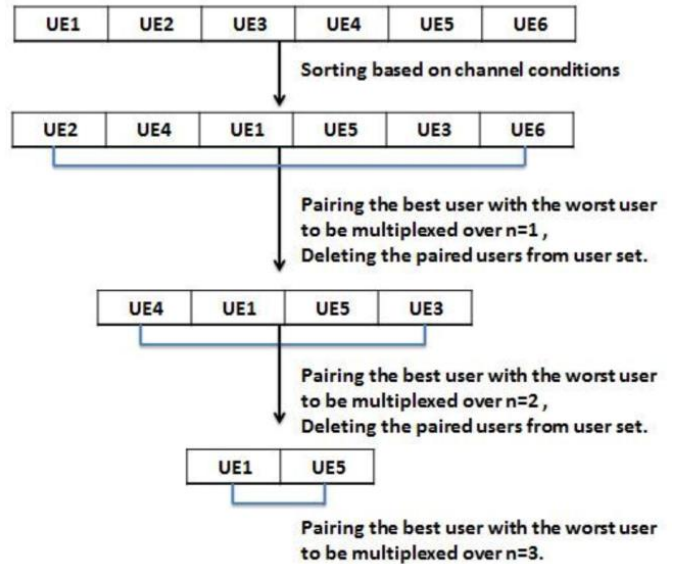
| UE1 | UE2 | UE3 | UE4 | UE5 | UE6 |
|---|---|---|---|---|---|

Sorting based on channel conditions

| UE2 | UE4 | UE1 | UE5 | UE3 | UE6 |
|---|---|---|---|---|---|

Pairing the best user with the worst user to be multiplexed over n=1 , Deleting the paired users from user set.

| UE4 | UE1 | UE5 | UE3 |
|---|---|---|---|

Pairing the best user with the worst user to be multiplexed over n=2 , Deleting the paired users from user set.

| UE1 | UE5 |
|---|---|

Pairing the best user with the worst user to be multiplexed over n=3.